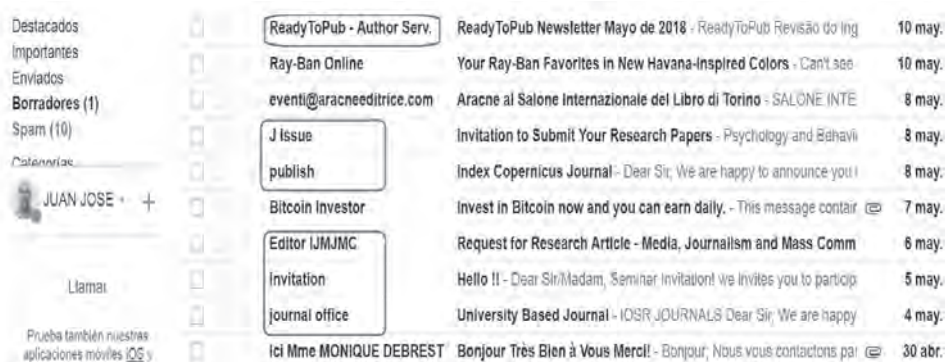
Destacados
Importantes
Enviados
Borradores (1)
Spam (10)
Categorías
JUAN JOSE +

Llamar

Prueba también nuestras aplicaciones móviles iOS y

| | | | |
|---|---|---|---|
| ReadyToPub - Author Serv. | ReadyToPub Newsletter Mayo de 2018 - ReadyToPub Revisão do ing | 10 may. |
| Ray-Ban Online | Your Ray-Ban Favorites in New Havana-Inspired Colors - Can't see | 10 may. |
| eventi@aracneeditrice.com | Aracne al Salone Internazionale del Libro di Torino - SALONE INTE | 8 may. |
| J Issue | Invitation to Submit Your Research Papers - Psychology and Behavi | 8 may. |
| publish | Index Copernicus Journal - Dear Sir, We are happy to announce you i | 8 may. |
| Bitcoin Investor | Invest in Bitcoin now and you can earn daily. - This message contair | 7 may. |
| Editor IJMJMC | Request for Research Article - Media, Journalism and Mass Comm | 6 may. |
| Invitation | Hello !! - Dear Sir/Madam, Seminar Invitation! we invites you to particip | 5 may. |
| journal office | University Based Journal - IOSR JOURNALS Dear Sir, We are happy | 4 may. |
| Ici Mme MONIQUE DEBREST | Bonjour Très Bien à Vous Merci! - Bonjour, Nous vous contactons pai | 30 abr. |